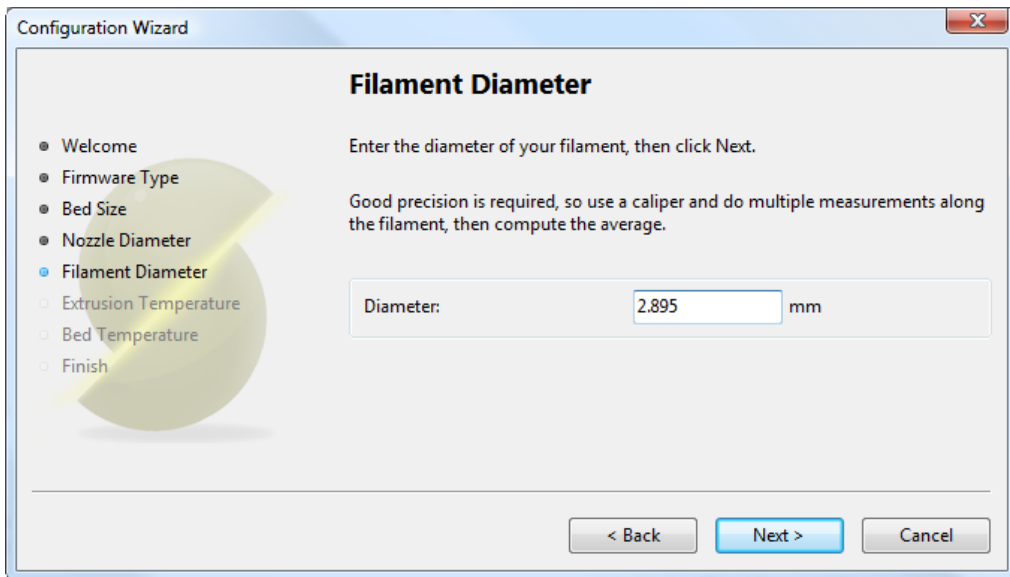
Configuration Wizard

X

Filament Diameter

Welcome
Firmware Type
Bed Size
Nozzle Diameter
Filament Diameter
Extrusion Temperature
Bed Temperature
Finish

Enter the diameter of your filament, then click Next.

Good precision is required, so use a caliper and do multiple measurements along the filament, then compute the average.

Diameter: 2.895 mm

< Back
Next >
Cancel